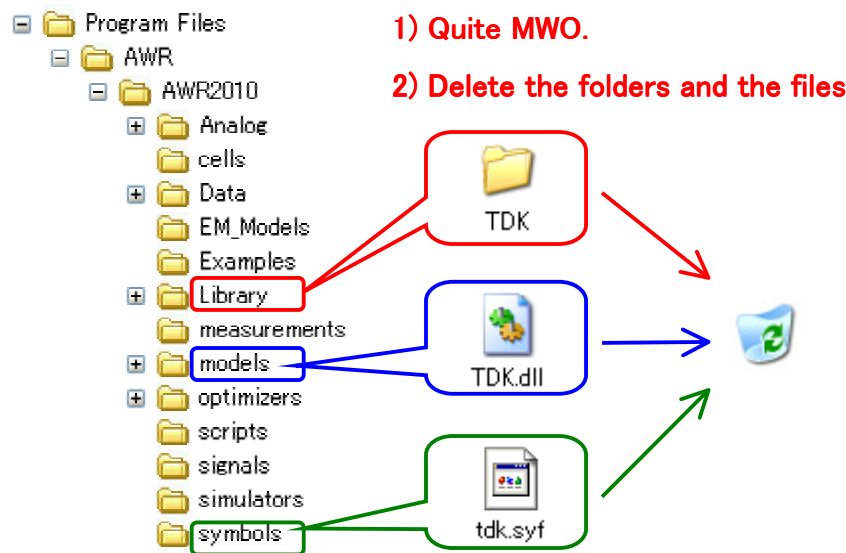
Program Files
AWR
AWR2010
Analog
cells
Data
EM_Models
Examples
Library
measurements
models
optimizers
scripts
signals
simulators
symbols

1) Quite MWO.

2) Delete the folders and the files

TDK

TDK.dll

tdk.syf